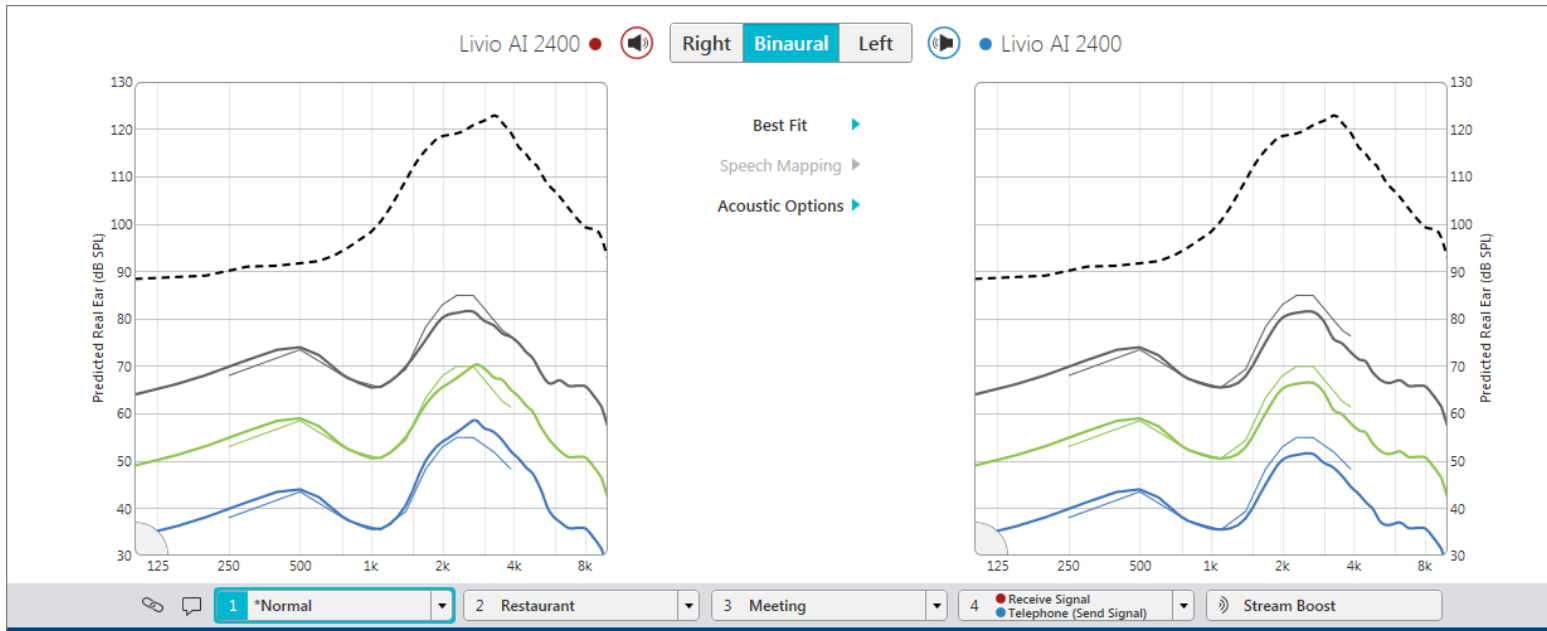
Livio AI 2400 Right Binaural Left Livio AI 2400

130
120
110
100
90
80
70
60
50
40
30
Predicted Real Ear (dB SPL)
125 250 500 1k 2k 4k 8k

Best Fit
Speech Mapping
Acoustic Options

130
120
110
100
90
80
70
60
50
40
30
Predicted Real Ear (dB SPL)
125 250 500 1k 2k 4k 8k

1 *Normal
2 Restaurant
3 Meeting
4 Receive Signal Telephone (Send Signal)
Stream Boost